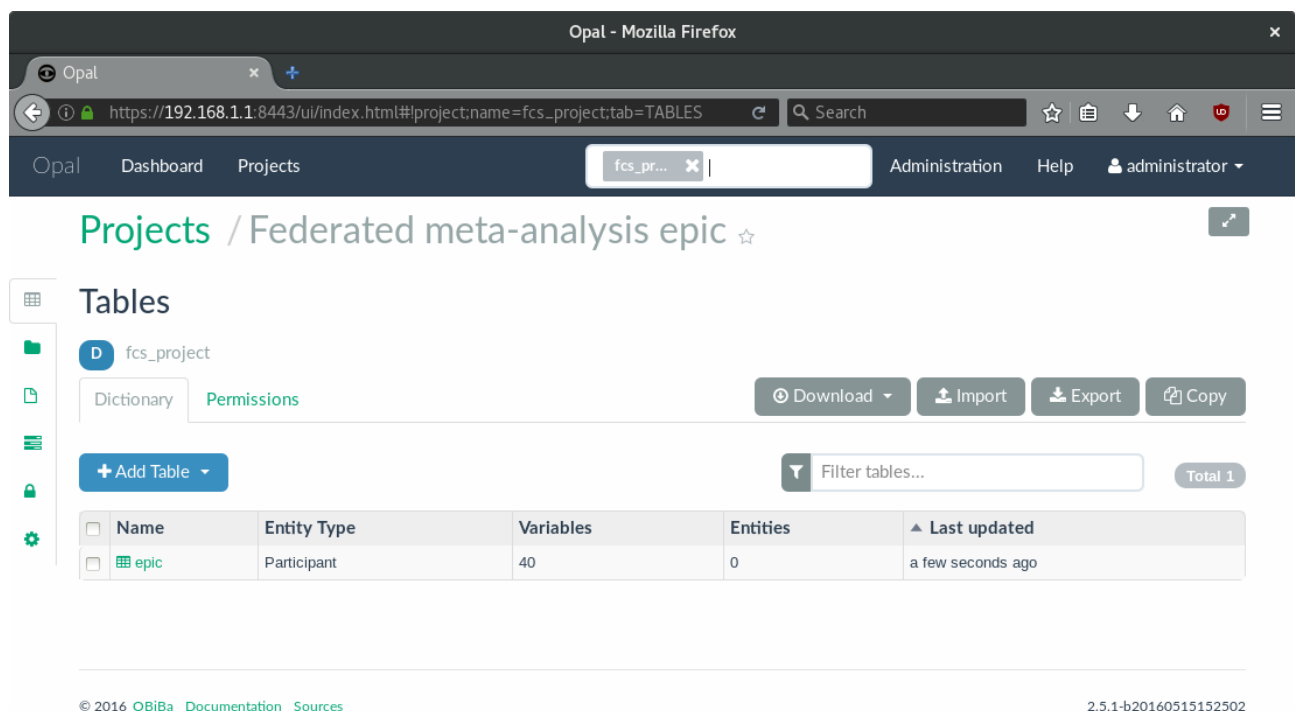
Opal - Mozilla Firefox

Opal

https://192.168.1.1:8443/ui/index.html#!project;name=fcs_project;tab=TABLES

Search

Opal Dashboard Projects fcs_pr... Administration Help administrator

Projects / Federated meta-analysis epic

Tables

D fcs_project

Dictionary Permissions

Download Import Export Copy

Add Table

Filter tables...

Total 1

| | Name | Entity Type | Variables | Entities | Last updated |
|---|---|---|---|---|---|
| | epic | Participant | 40 | 0 | a few seconds ago |

© 2016 OBiBa Documentation Sources

2.5.1-b20160515152502